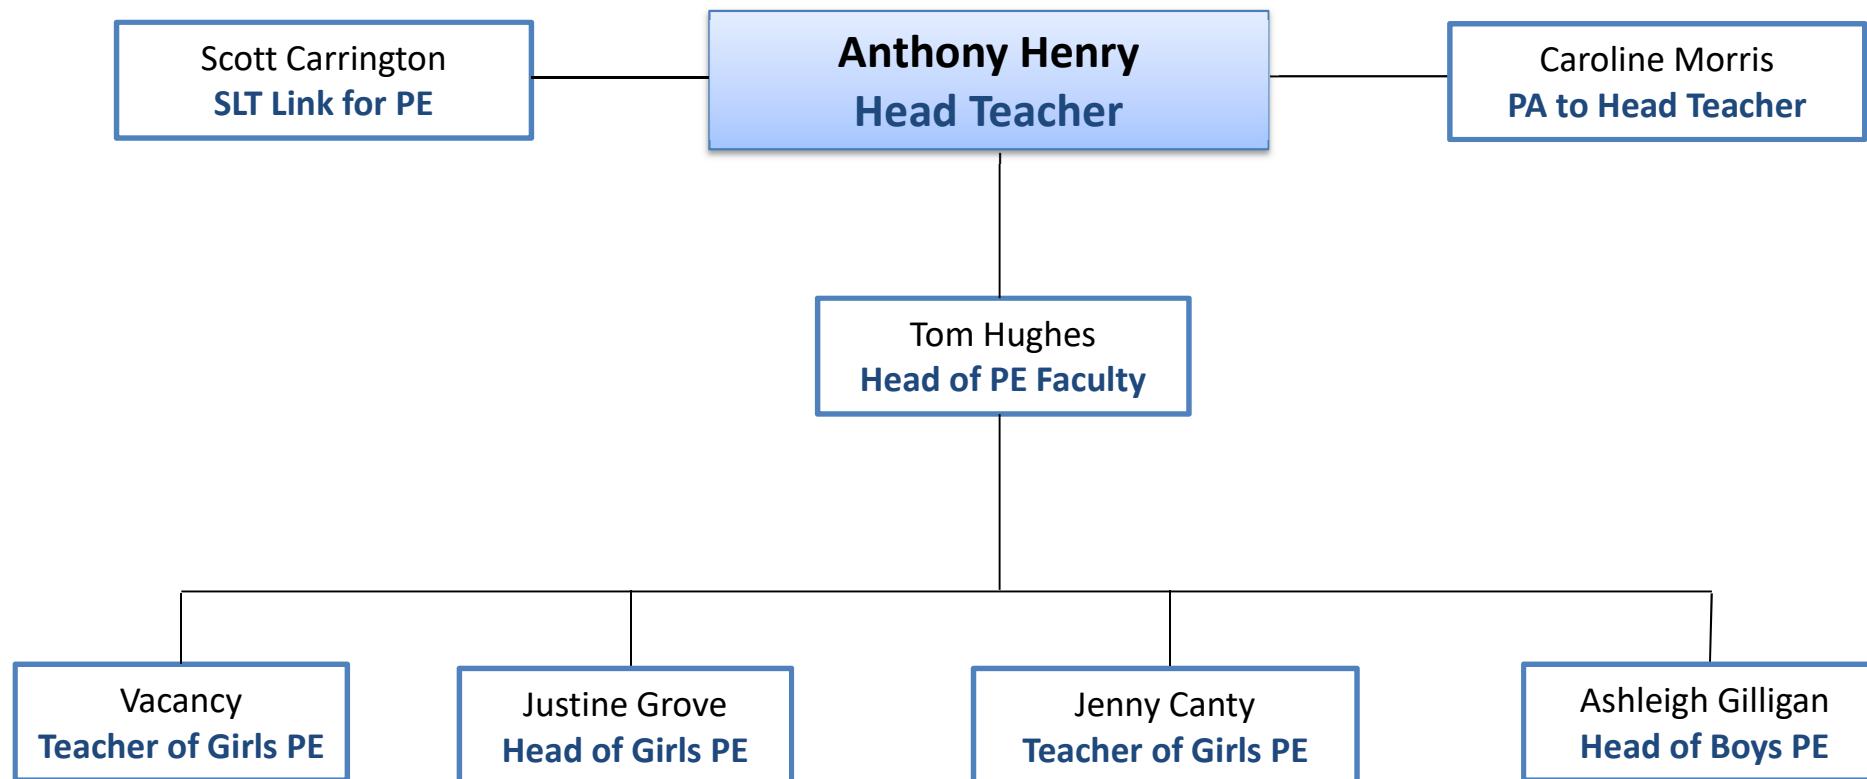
Scott Carrington
SLT Link for PE

Anthony Henry
Head Teacher

Caroline Morris
PA to Head Teacher

Tom Hughes
Head of PE Faculty

Vacancy
Teacher of Girls PE

Justine Grove
Head of Girls PE

Jenny Canty
Teacher of Girls PE

Ashleigh Gilligan
Head of Boys PE